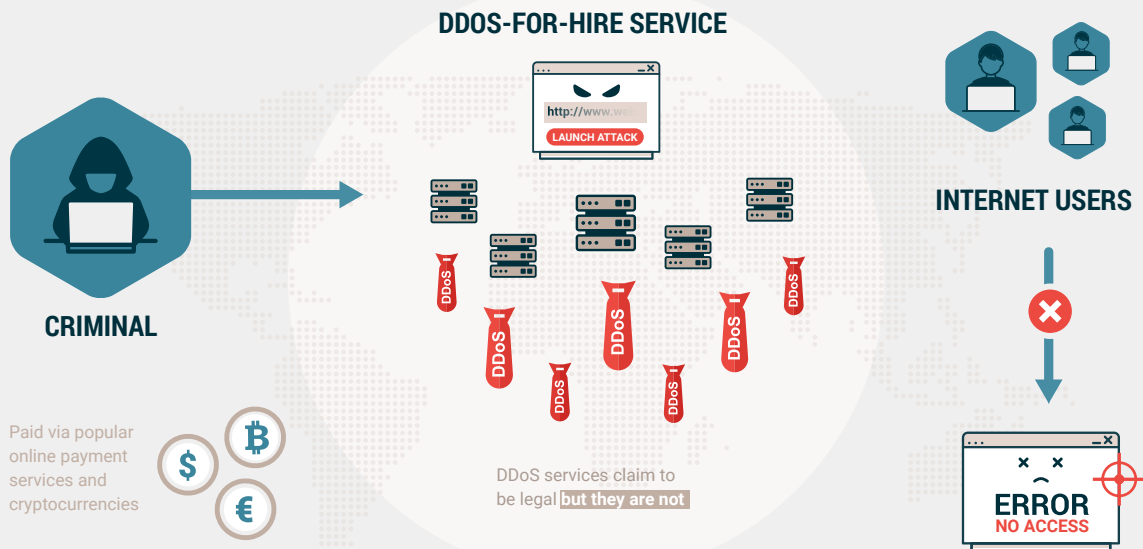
DDOS-FOR-HIRE SERVICE

http://www.we

LAUNCH ATTACK

CRIMINAL

INTERNET USERS

DDoS

DDoS

DDoS

DDoS

DDoS

DDoS

DDoS

Paid via popular online payment services and cryptocurrencies

$

₿

€

DDoS services claim to be legal but they are not

ERROR
NO ACCESS